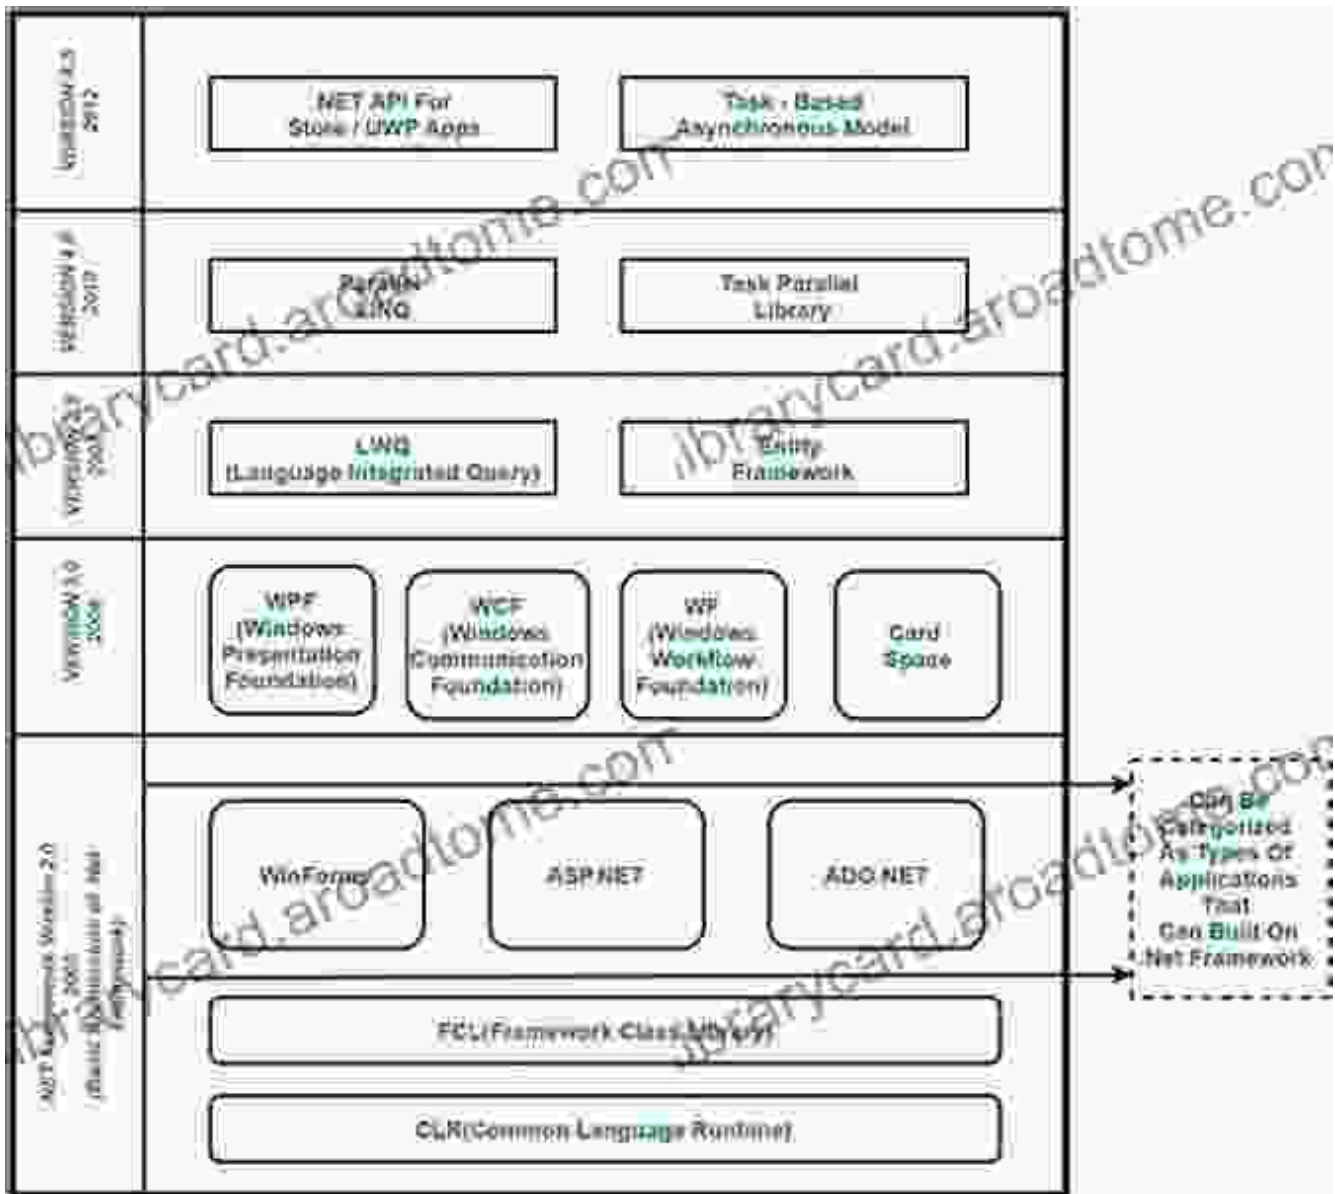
VERSION 4.5
2012

.NET API For
Store / UWP Apps

Task - Based
Asynchronous Model

VERSION 4.0
2010

Parallel
LINQ

Task Parallel
Library

VERSION 3.5
2007

LINQ
(Language Integrated Query)

Entity
Framework

VERSION 3.0
2006

WPF
(Windows
Presentation
Foundation)

WCF
(Windows
Communication
Foundation)

WF
(Windows
Workflow
Foundation)

Card
Space

.NET Framework Version 2.0
2005
(Basic Architecture of .Net Framework)

WinForms

ASP.NET

ADO.NET

Can Be
Categorized
As Types Of
Applications
That
Can Built On
.Net Framework

FCL(Framework Class Library)

CLR(Common Language Runtime)

librarycard.aroadtome.com
librarycard.aroadtome.com
librarycard.aroadtome.com
librarycard.aroadtome.com